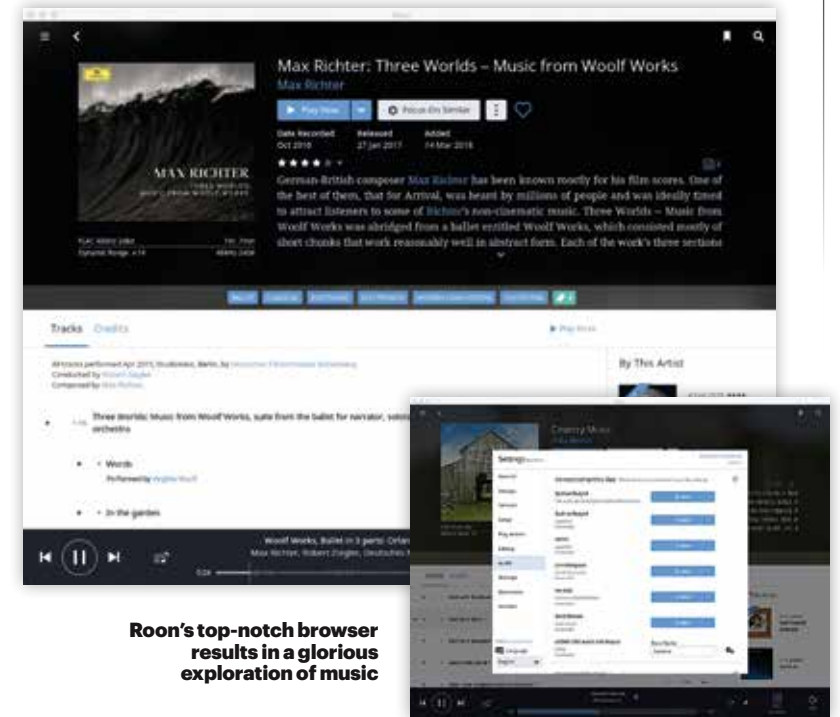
Max Richter: Three Worlds – Music from Woolf Works

Max Richter

Play Now

Focus On Similar

Date Recorded
Oct 2016

Released
27 Jan 2017

Added
14 Mar 2018

German-British composer Max Richter has been known mostly for his film scores. One of the best of them, that for Arrival, was heard by millions of people and was ideally timed to attract listeners to some of Richter's non-cinematic music. Three Worlds – Music from Woolf Works was abridged from a ballet entitled Woolf Works, which consisted mostly of short chunks that work reasonably well in abstract form. Each of the work's three sections

MAX RICHTER

Tracks

Credits

Play Now

By This Artist

Three Worlds: Music from Woolf Works, suite from the ballet for narrator, soloists, orchestra

Words

In the garden

Woolf Works, Ballet in 3 parts: Orlan

Max Richter, Robert Ziegler, Deutsches

Country Music

Settings

Roon's top-notch browser results in a glorious exploration of music